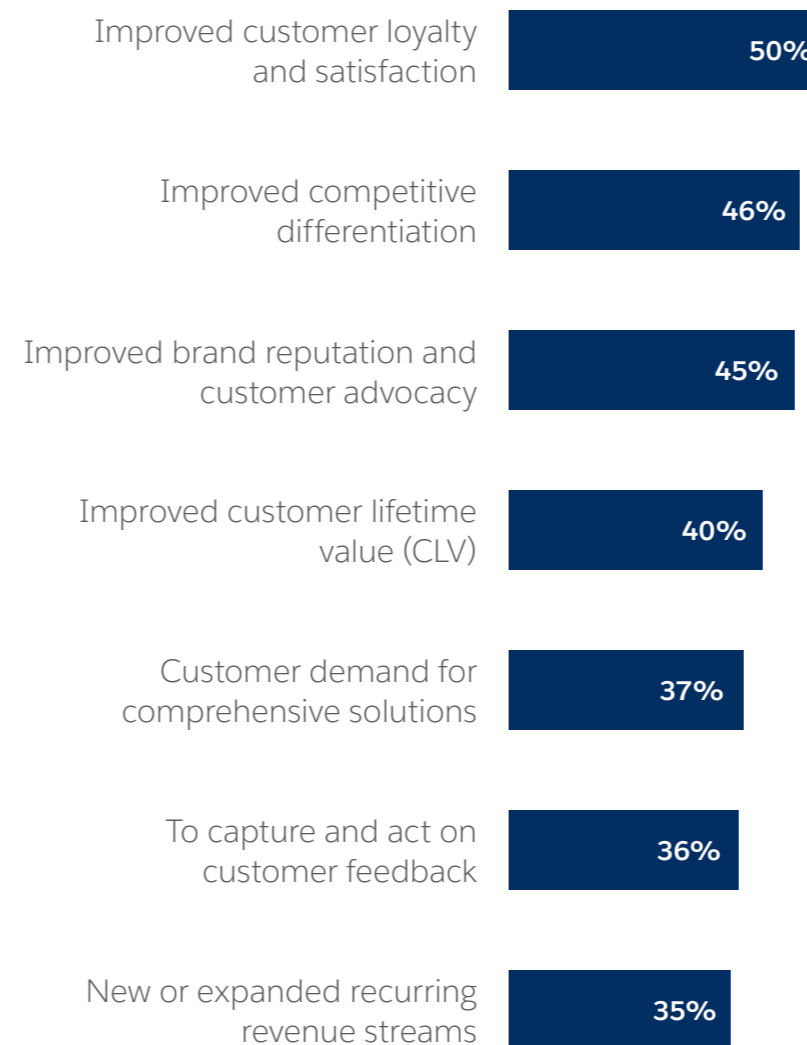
Improved customer loyalty and satisfaction
50%

Improved competitive differentiation
46%

Improved brand reputation and customer advocacy
45%

Improved customer lifetime value (CLV)
40%

Customer demand for comprehensive solutions
37%

To capture and act on customer feedback
36%

New or expanded recurring revenue streams
35%